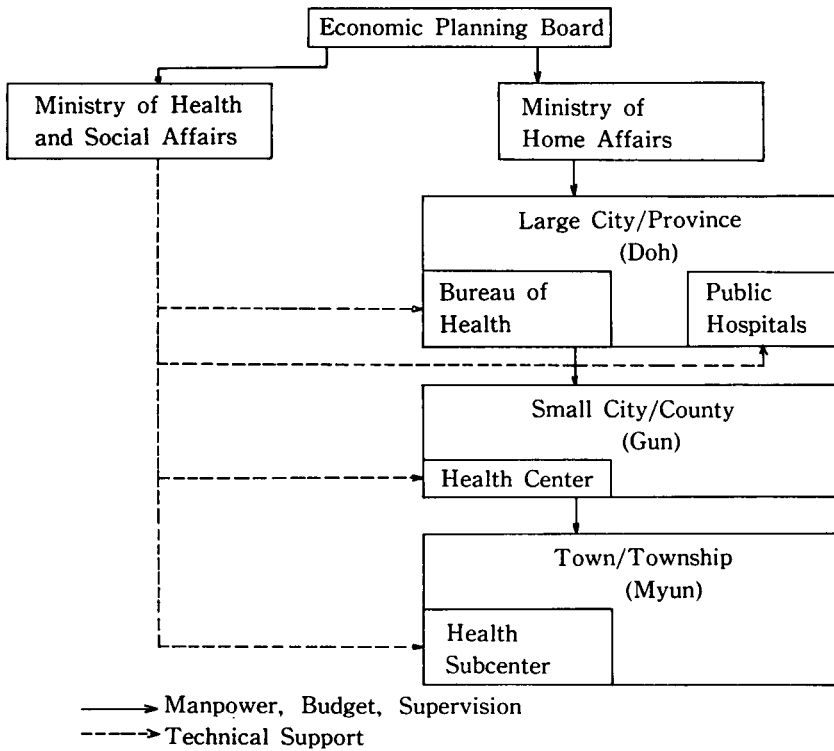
Economic Planning Board

Ministry of Health and Social Affairs

Ministry of Home Affairs

Large City/Province (Doh)

Bureau of Health

Public Hospitals

Small City/County (Gun)

Health Center

Town/Township (Myun)

Health Subcenter

Manpower, Budget, Supervision

Technical Support